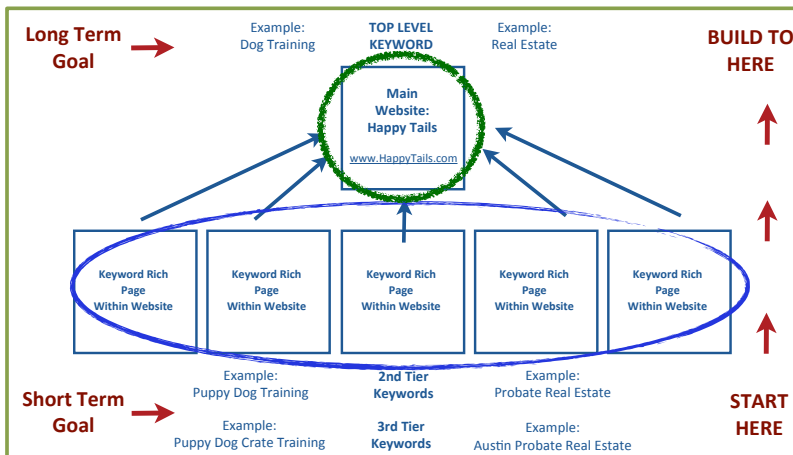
Long Term Goal

Example:
Dog Training

TOP LEVEL KEYWORD

Example:
Real Estate

BUILD TO HERE

Main Website: Happy Tails

www.HappyTails.com

Keyword Rich Page Within Website

Keyword Rich Page Within Website

Keyword Rich Page Within Website

Keyword Rich Page Within Website

Keyword Rich Page Within Website

Short Term Goal

Example:
Puppy Dog Training

2nd Tier Keywords

Example:
Probate Real Estate

START HERE

Example:
Puppy Dog Crate Training

3rd Tier Keywords

Example:
Austin Probate Real Estate